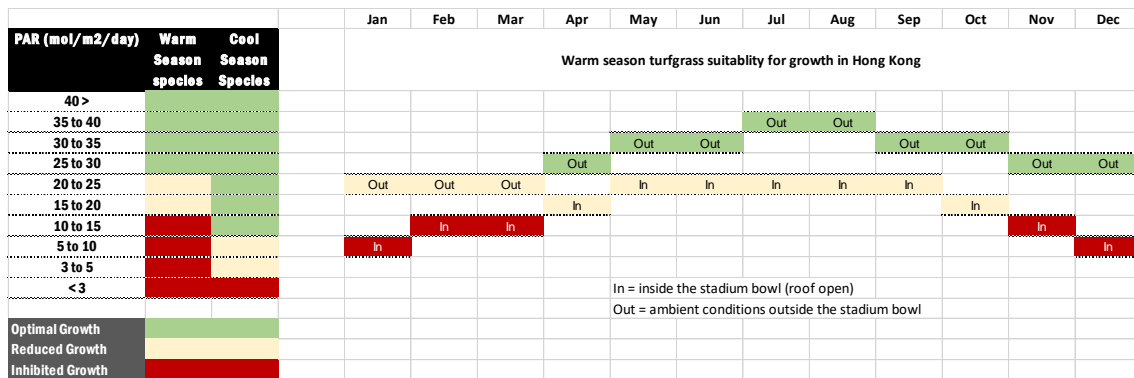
| PAR (mol/m2/day) | Warm Season species | Cool Season Species | | Jan | Feb | Mar | Apr | May | Jun | Jul | Aug | Sep | Oct | Nov | Dec |
|---|---|---|---|---|---|---|---|---|---|---|---|---|---|---|---|
| | | | | Warm season turfgrass suitablity for growth in Hong Kong | | | | | | | | | | | |
| 40 > | | | | | | | | | | | | | | | |
| 35 to 40 | | | | | | | | | | Out | Out | | | | |
| 30 to 35 | | | | | | | | Out | Out | | | Out | Out | | |
| 25 to 30 | | | | | | | Out | | | | | | | Out | Out |
| 20 to 25 | | | | Out | Out | Out | | In | In | In | In | In | | | |
| 15 to 20 | | | | | | | In | | | | | | In | | |
| 10 to 15 | | | | | In | In | | | | | | | | In | |
| 5 to 10 | | | | In | | | | | | | | | | | In |
| 3 to 5 | | | | | | | | | | | | | | | |
| < 3 | | | | | | | | In = inside the stadium bowl (roof open) | | | | | | | |
| | | | | | | | | Out = ambient conditions outside the stadium bowl | | | | | | | |
| Optimal Growth | | | | | | | | | | | | | | | |
| Reduced Growth | | | | | | | | | | | | | | | |
| Inhibited Growth | | | | | | | | | | | | | | | |